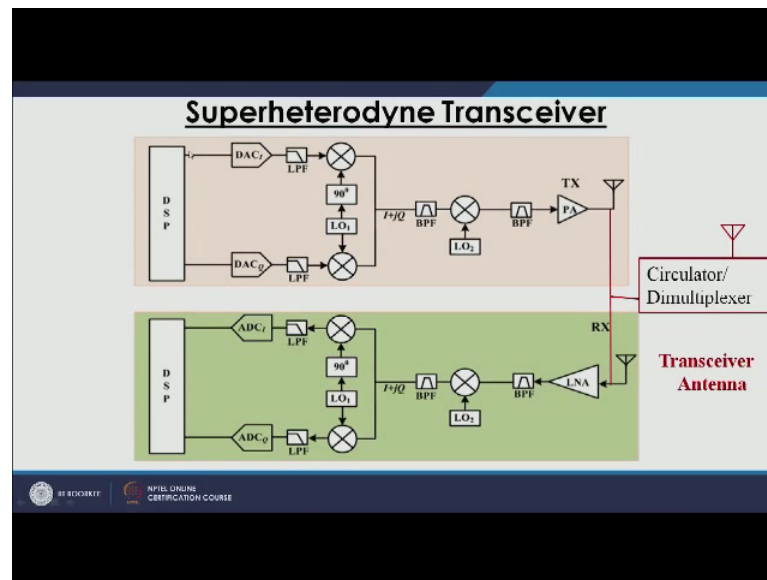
Superheterodyne Transceiver

D S P

$DAC_I$

LPF

$90^0$

$LO_1$

$DAC_Q$

LPF

$I+jQ$

BPF

$LO_2$

BPF

TX

PA

Circulator/ Dimultiplexer

D S P

$ADC_I$

LPF

$90^0$

$LO_1$

$ADC_Q$

LPF

$I+jQ$

BPF

$LO_2$

BPF

LNA

RX

Transceiver Antenna

IIT ROORKEE

NPTEL ONLINE CERTIFICATION COURSE